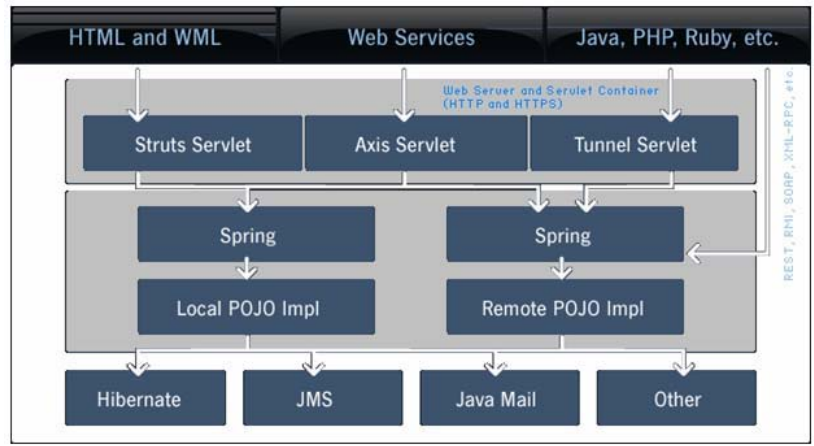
HTML and WML

Web Services

Java, PHP, Ruby, etc.

Web Server and Servlet Container (HTTP and HTTPS)

REST, RMI, SOAP, XML-RPC, etc.

Struts Servlet

Axis Servlet

Tunnel Servlet

Spring

Spring

Local POJO Impl

Remote POJO Impl

Hibernate

JMS

Java Mail

Other